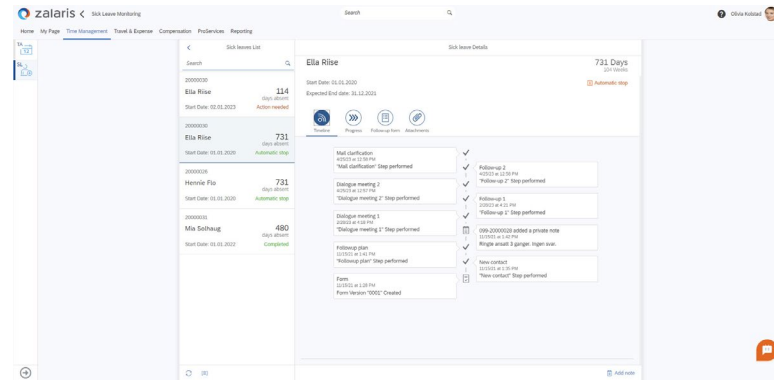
zalaris < Sick Leave Monitoring

Search

Olivia Kolstad

Home My Page Time Management Travel & Expense Compensation ProServices Reporting

SA

SL

<

Sick leaves List

Search

20000030
Ella Riise
114
days absent
Start Date: 02.01.2023
Action needed

20000030
Ella Riise
731
days absent
Start Date: 01.01.2020
Automatic stop

20000028
Hennie Flo
731
days absent
Start Date: 01.01.2020
Automatic stop

20000031
Mia Solhaug
480
days absent
Start Date: 01.01.2022
Completed

Sick leave Details

Ella Riise

731 Days
104 Weeks

Start Date: 01.01.2020

Automatic stop

Expected End date: 31.12.2021

Timeline Progress Follow-up form Attachments

Mail clarification
4/25/23 at 12:58 PM
"Mail clarification" Step performed

Dialogue meeting 2
4/25/23 at 12:57 PM
"Dialogue meeting 2" Step performed

Dialogue meeting 1
2/20/23 at 4:18 PM
"Dialogue meeting 1" Step performed

Followup plan
12/15/21 at 1:41 PM
"Followup plan" Step performed

Form
12/15/21 at 1:28 PM
Form Version "0001" Created

Follow-up 2
4/25/23 at 12:58 PM
"Follow-up 2" Step performed

Follow-up 1
2/20/23 at 4:21 PM
"Follow-up 1" Step performed

099-20000028 added a private note
11/15/21 at 1:42 PM
Ringte ansatt 3 ganger. Ingen svar.

New contact
11/15/21 at 1:35 PM
"New contact" Step performed

Add note